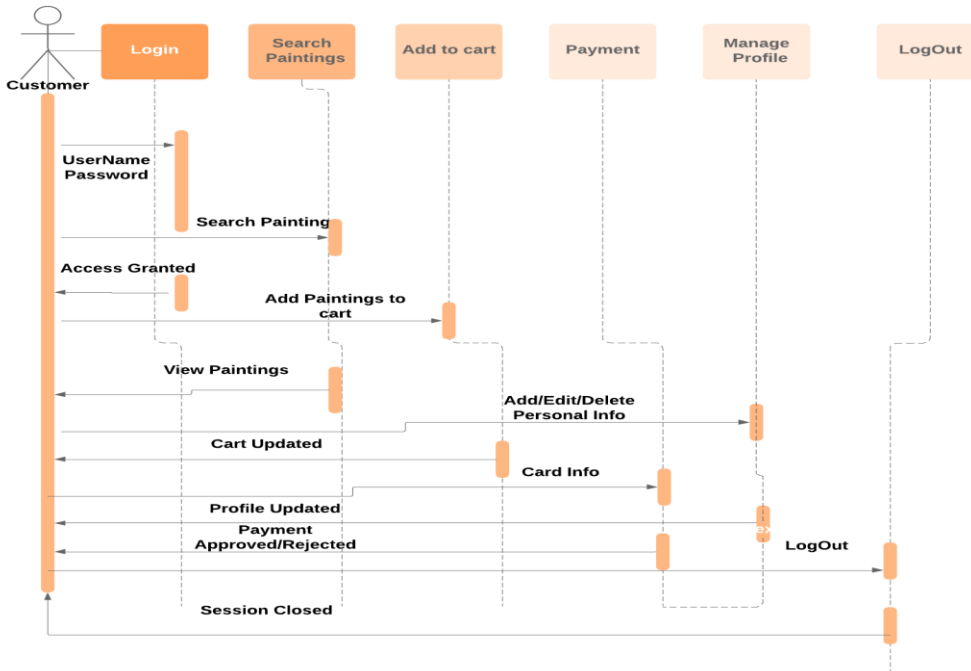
Customer

Login

Search Paintings

Add to cart

Payment

Manage Profile

LogOut

UserName Password

Search Painting

Access Granted

Add Paintings to cart

View Paintings

Add/Edit/Delete Personal Info

Cart Updated

Card Info

Profile Updated

Payment Approved/Rejected

LogOut

Session Closed